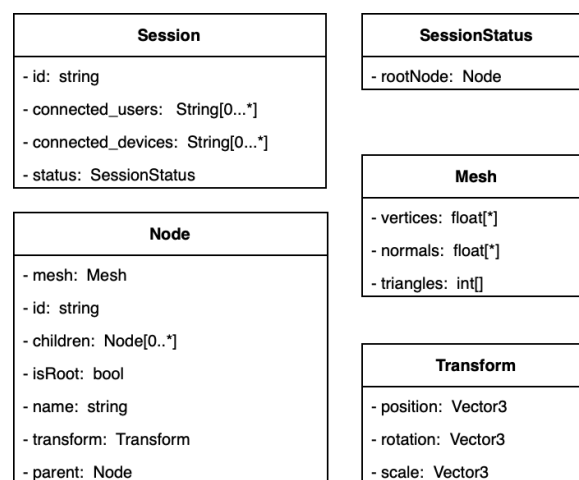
Session

- id: string
- connected_users: String[0...*]
- connected_devices: String[0...*]
- status: SessionStatus

Node

- mesh: Mesh
- id: string
- children: Node[0..*]
- isRoot: bool
- name: string
- transform: Transform
- parent: Node

SessionStatus

- rootNode: Node

Mesh

- vertices: float[*]
- normals: float[*]
- triangles: int[]

Transform

- position: Vector3
- rotation: Vector3
- scale: Vector3